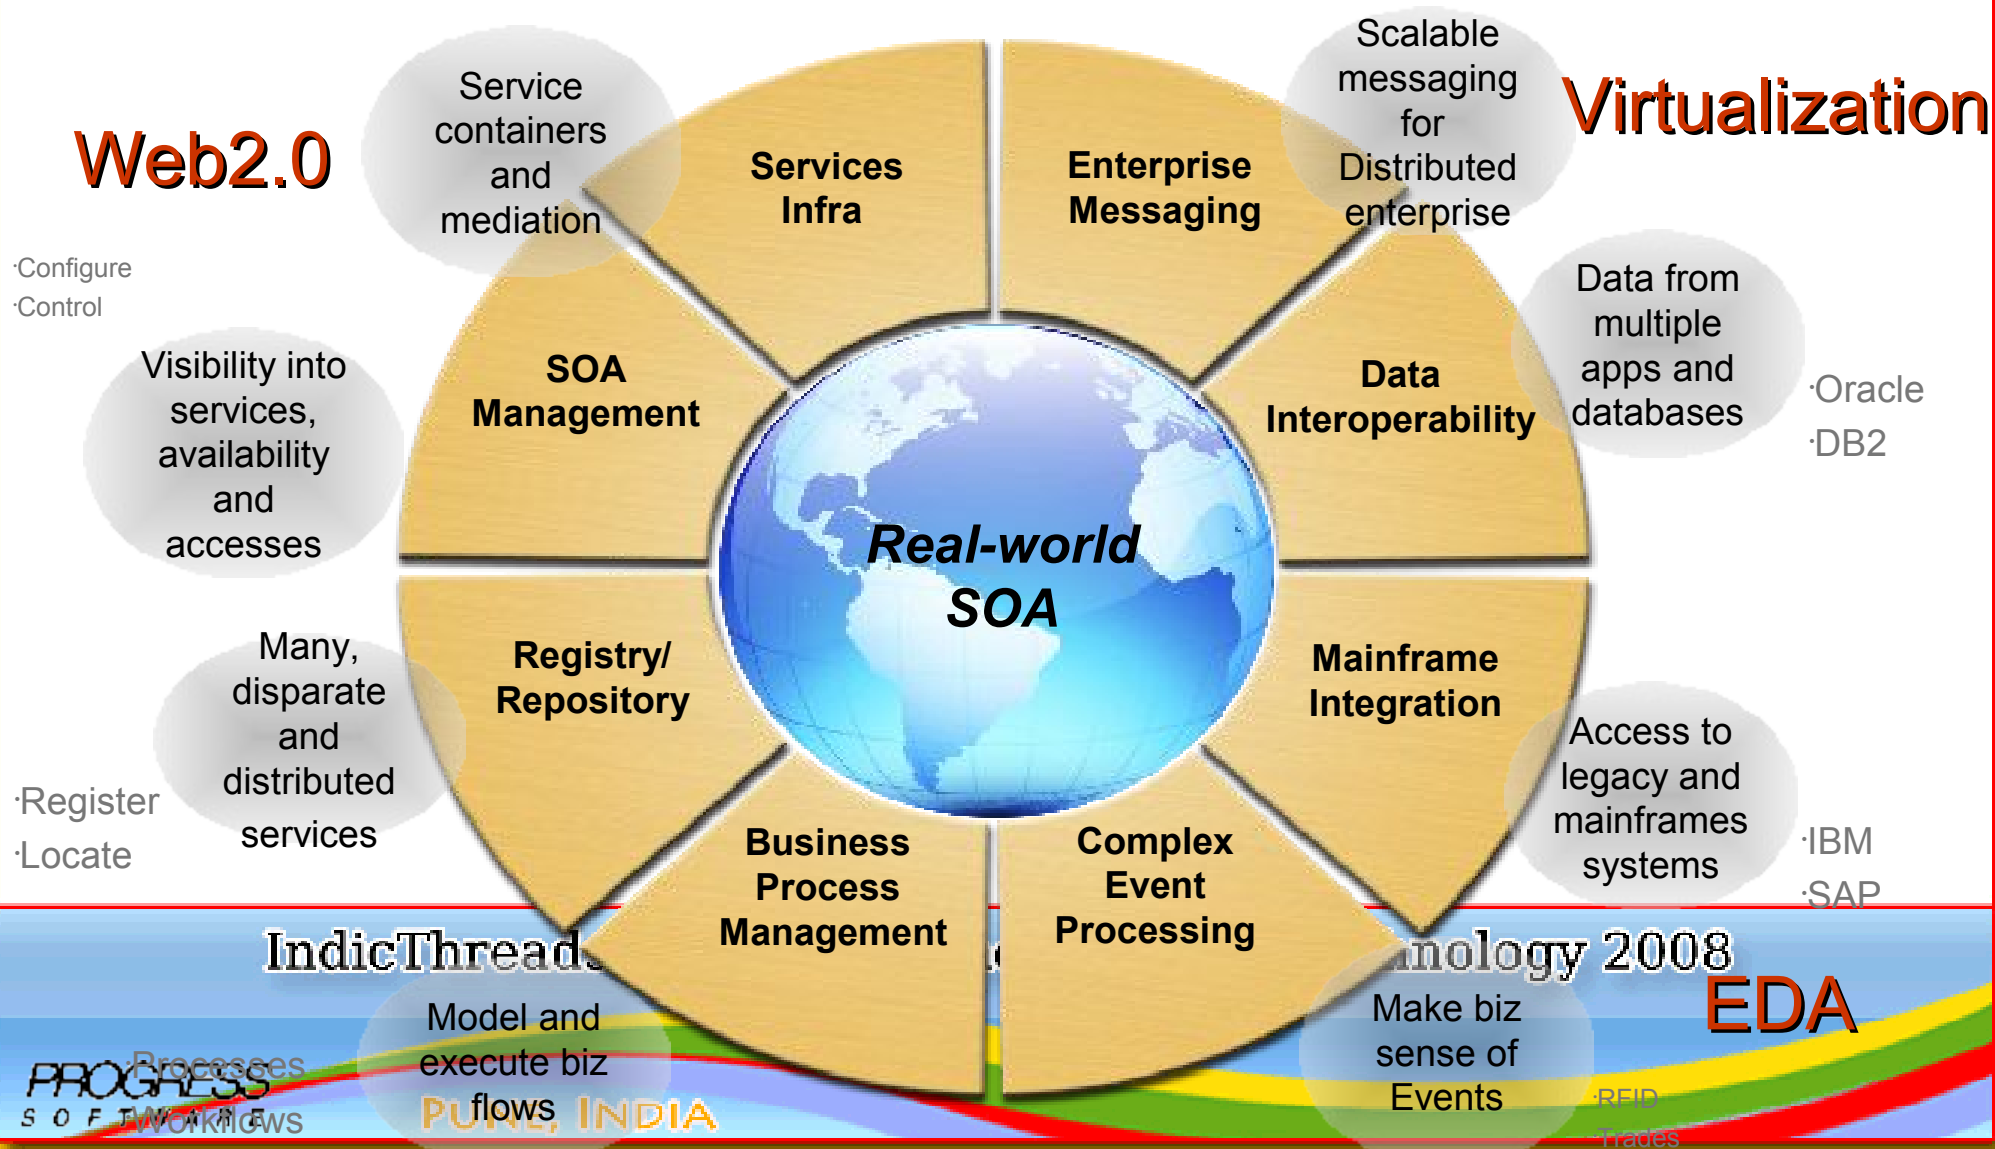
Web2.0

Service containers and mediation

Services Infra

Enterprise Messaging

Scalable messaging for Distributed enterprise

Virtualization

·Configure
·Control

Visibility into services, availability and accesses

SOA Management

Data Interoperability

Data from multiple apps and databases

·Oracle
·DB2

Real-world SOA

Many, disparate and distributed services

Registry/ Repository

Mainframe Integration

Access to legacy and mainframes systems

·Register
·Locate

·IBM
·SAP

Business Process Management

Complex Event Processing

IndicThread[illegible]nology 2008

EDA

Model and execute biz flows

Make biz sense of Events

Processes
Workflows

PROGRESS
SOFTWARE

PUNE, INDIA

·RFID
·Trades